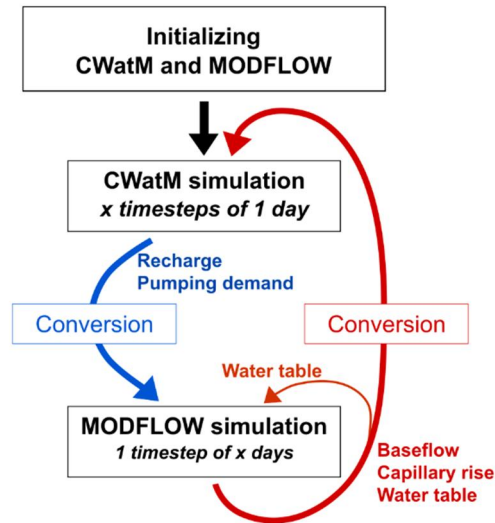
Initializing
CWatM and MODFLOW

CWatM simulation
x timesteps of 1 day

Recharge
Pumping demand

Conversion

Conversion

Water table

MODFLOW simulation
1 timestep of x days

Baseflow
Capillary rise
Water table